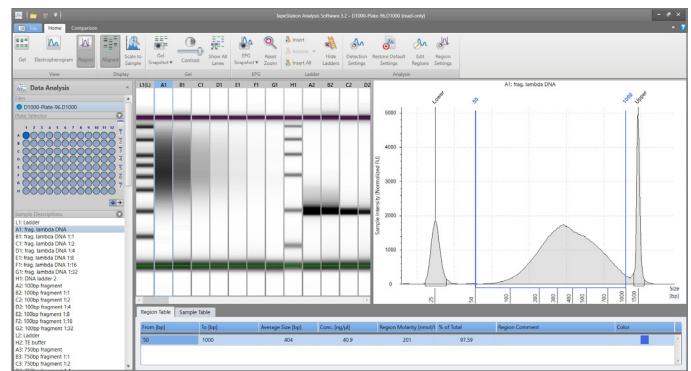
TapeStation Analysis Software 3.2 - D1000-Plate-96.D1000 (read-only)

File Home Comparison

Gel Electropherogram Region Aligned Scale to Sample Gel Snapshot Contrast Show All Lanes EPG Snapshot Reset Zoom Insert Remove Insert All Hide Ladders Detection Settings Restore Default Settings Edit Regions Region Settings

View Display Gel EPG Ladder Analysis

Data Analysis

D1000-Plate-96.D1000

Plate Selector

Sample Descriptions

L1: Ladder
A1: frag. lambda DNA
B1: frag. lambda DNA 1:1
C1: frag. lambda DNA 1:2
D1: frag. lambda DNA 1:4
E1: frag. lambda DNA 1:8
F1: frag. lambda DNA 1:16
G1: frag. lambda DNA 1:32
H1: DNA ladder 2
A2: 100bp fragment
B2: 100bp fragment 1:1
C2: 100bp fragment 1:2
D2: 100bp fragment 1:4
E2: 100bp fragment 1:8
F2: 100bp fragment 1:16
G2: 100bp fragment 1:32
L2: Ladder
H2: TE buffer
A3: 750bp fragment
B3: 750bp fragment 1:1
C3: 750bp fragment 1:2

L1(L) A1 B1 C1 D1 E1 F1 G1 H1 A2 B2 C2 D2

A1: frag. lambda DNA

Lower 50 1000 Upper

Sample Intensity [Normalized FU]

5000 4000 3000 2000 1000 0

25 50 100 200 300 400 500 700 1000 1500

Size [bp]

Region Table Sample Table

| From [bp] | To [bp] | Average Size [bp] | Conc. [ng/µl] | Region Molarity [nmol/l] | % of Total | Region Comment | Color |
|---|---|---|---|---|---|---|---|
| 50 | 1000 | 404 | 40.9 | 201 | 87.59 | | |